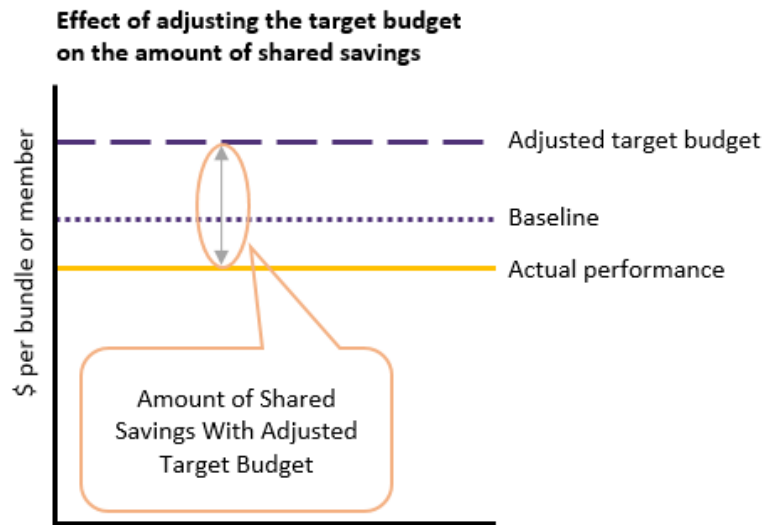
Effect of adjusting the target budget on the amount of shared savings

$ per bundle or member

Adjusted target budget

Baseline

Actual performance

Amount of Shared Savings With Adjusted Target Budget